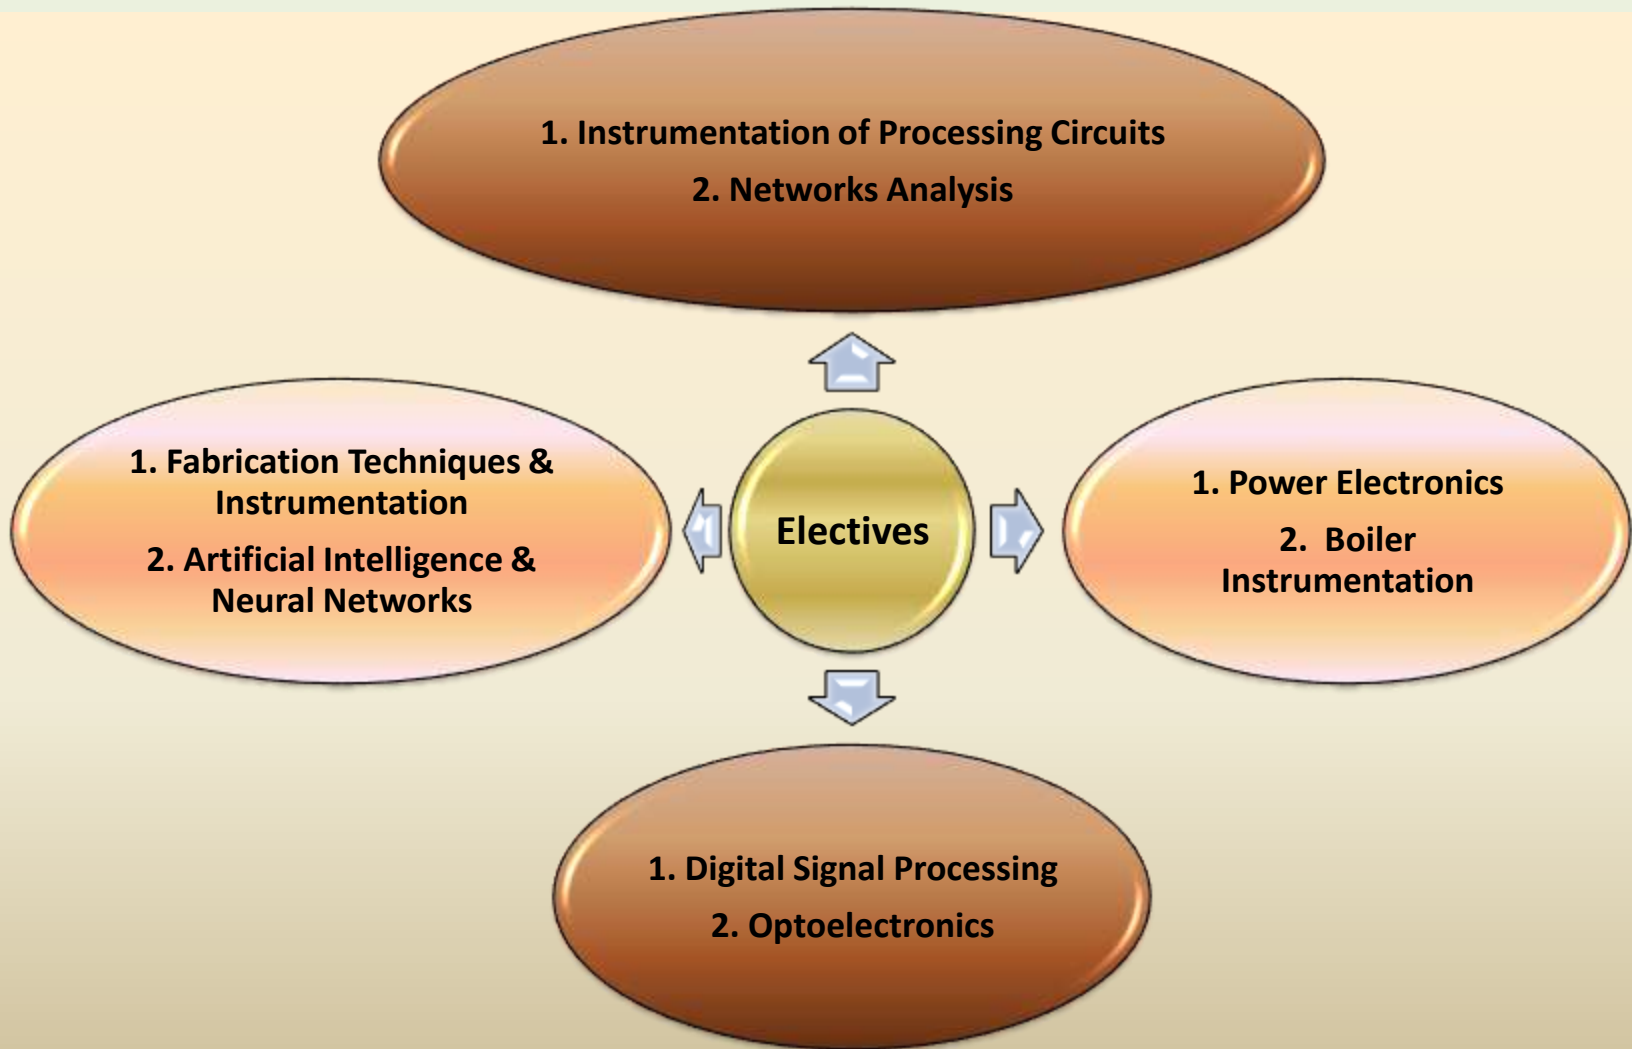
1. Instrumentation of Processing Circuits
2. Networks Analysis

1. Fabrication Techniques & Instrumentation
2. Artificial Intelligence & Neural Networks

Electives

1. Power Electronics
2. Boiler Instrumentation

1. Digital Signal Processing
2. Optoelectronics